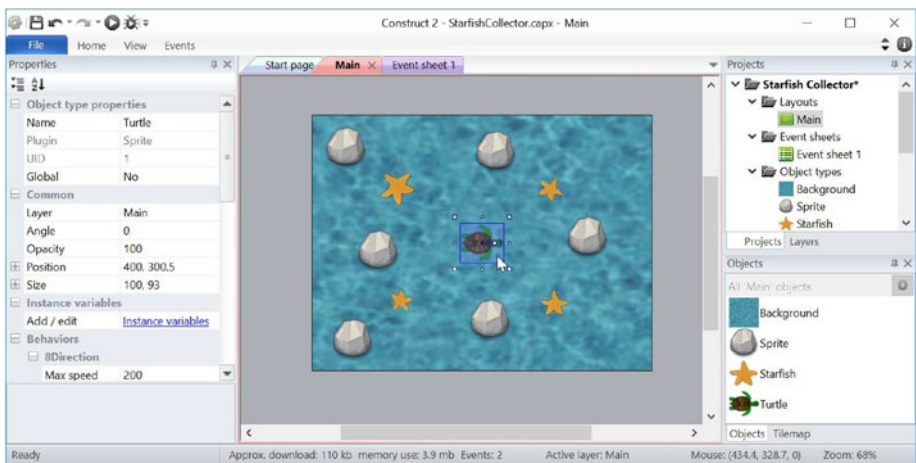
Construct 2 - StarfishCollector.capx - Main

File Home View Events

Properties

Object type properties

| Name | Turtle |
|---|---|
| Plugin | Sprite |
| UID | 1 |
| Global | No |

Common

| Layer | Main |
|---|---|
| Angle | 0 |
| Opacity | 100 |
| Position | 400, 300.5 |
| Size | 100, 93 |

Instance variables

Add / edit Instance variables

Behaviors

8Direction

Max speed 200

Start page Main Event sheet 1

Projects

Starfish Collector*
Layouts
Main
Event sheets
Event sheet 1
Object types
Background
Sprite
Starfish

Projects Layers

Objects

All 'Main' objects

Background
Sprite
Starfish
Turtle

Objects Tilemap

Ready Approx. download: 110 kb memory use: 3.9 mb Events: 2 Active layer: Main Mouse: (434.4, 328.7, 0) Zoom: 68%